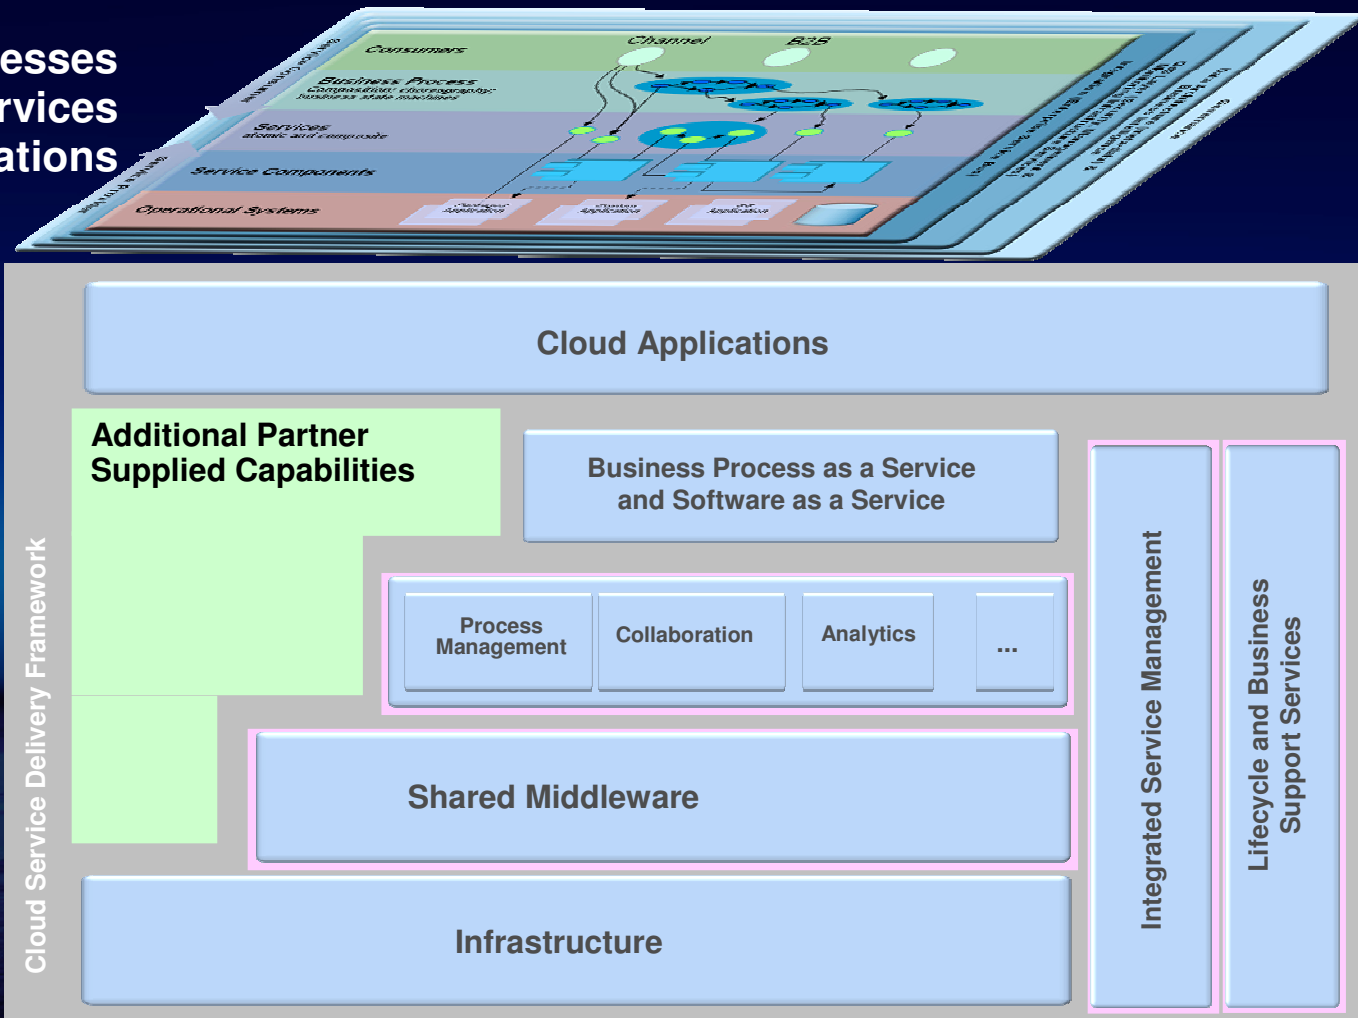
esses
rvices
ations

Consumers
Channel
B2B
Business Process
Composition; choreography; business state machines
Services
atomic and composite
Service Components
Operational Systems
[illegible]
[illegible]
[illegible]

Cloud Applications

Additional Partner Supplied Capabilities

Business Process as a Service and Software as a Service

Process Management
Collaboration
Analytics
...

Shared Middleware

Infrastructure

Cloud Service Delivery Framework

Integrated Service Management

Lifecycle and Business Support Services